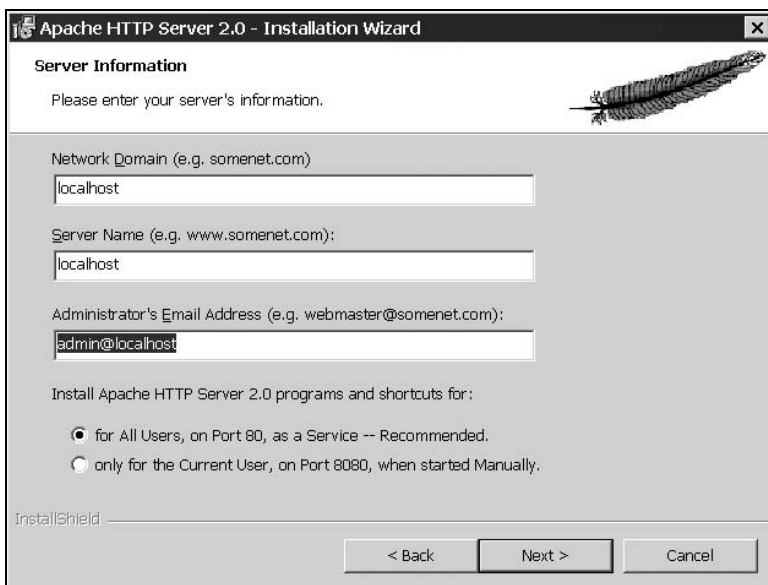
Apache HTTP Server 2.0 - Installation Wizard

Server Information

Please enter your server's information.

Network Domain (e.g. somenet.com)

localhost

Server Name (e.g. www.somenet.com):

localhost

Administrator's Email Address (e.g. webmaster@somenet.com):

admin@localhost

Install Apache HTTP Server 2.0 programs and shortcuts for:

for All Users, on Port 80, as a Service -- Recommended.

only for the Current User, on Port 8080, when started Manually.

InstallShield

< Back

Next >

Cancel